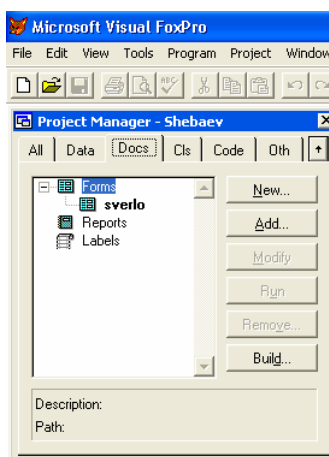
Microsoft Visual FoxPro

File Edit View Tools Program Project Window

Project Manager - Shebaev

All | Data | Docs | Cls | Code | Oth

Forms
sverlo
Reports
Labels

New...
Add...
Modify
Run
Remove...
Build...

Description:
Path: